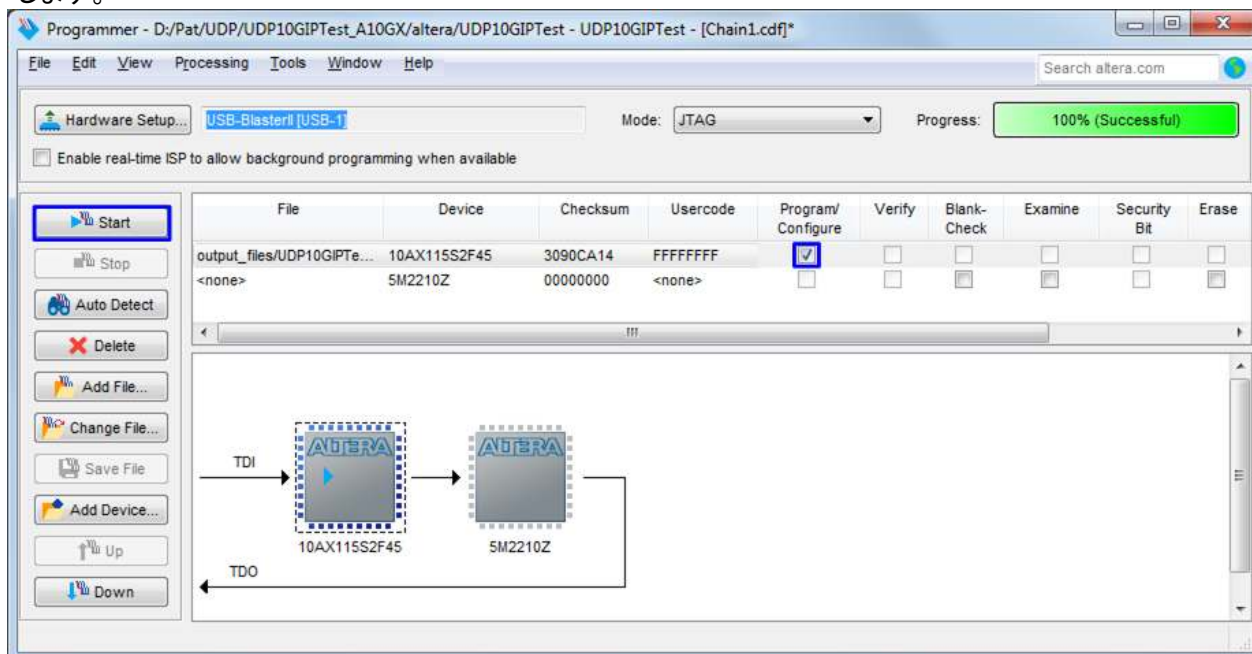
Programmer - D:/Pat/UDP/UDP10GIPTest_A10GX/altera/UDP10GIPTest - UDP10GIPTest - [Chain1.cdf]*

File Edit View Processing Tools Window Help

Search altera.com

Hardware Setup... USB-BlasterII [USB-1]

Mode: JTAG

Progress: 100% (Successful)

Enable real-time ISP to allow background programming when available

Start
Stop
Auto Detect
Delete
Add File...
Change File...
Save File
Add Device...
Up
Down

| File | Device | Checksum | Usercode | Program/ Configure | Verify | Blank-Check | Examine | Security Bit | Erase |
|---|---|---|---|---|---|---|---|---|---|
| output_files/UDP10GIPTe... | 10AX115S2F45 | 3090CA14 | FFFFFFFF | ☑ | | | | | |
| <none> | 5M2210Z | 00000000 | <none> | | | | | | |

TDI
ALTERA
ALTERA
10AX115S2F45
5M2210Z
TDO